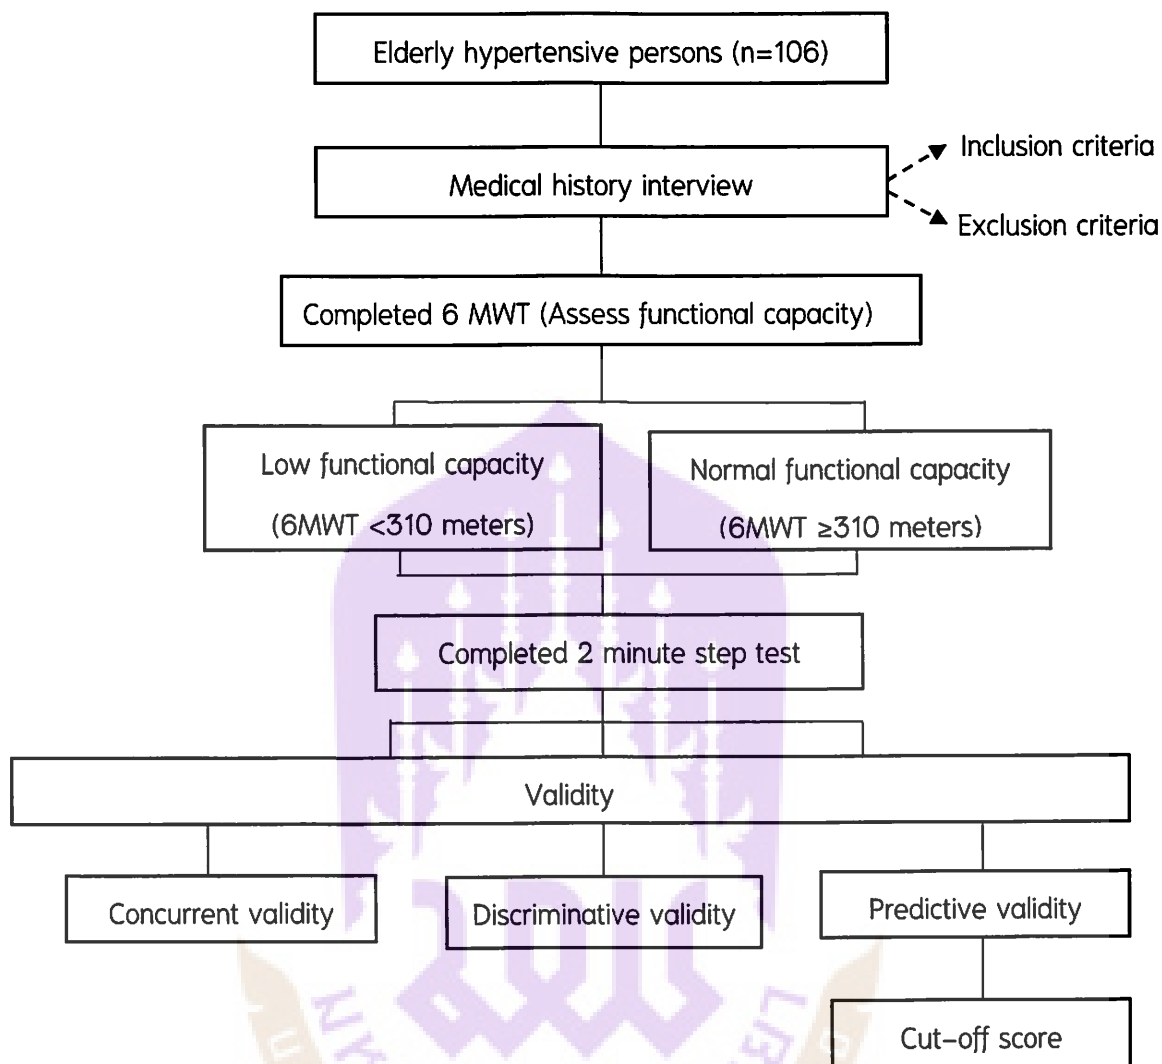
Elderly hypertensive persons (n=106)

Medical history interview

Inclusion criteria

Exclusion criteria

Completed 6 MWT (Assess functional capacity)

Low functional capacity (6MWT <310 meters)

Normal functional capacity (6MWT ≥310 meters)

Completed 2 minute step test

Validity

Concurrent validity

Discriminative validity

Predictive validity

Cut-off score